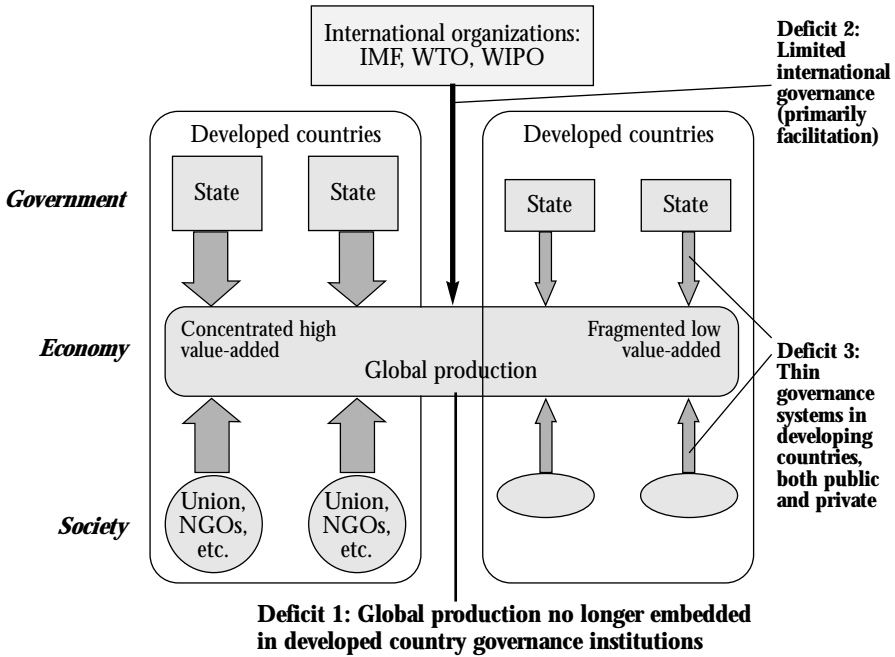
International organizations: IMF, WTO, WIPO

Deficit 2: Limited international governance (primarily facilitation)

Developed countries

Developed countries

Government

State

State

State

State

Economy

Concentrated high value-added

Fragmented low value-added

Global production

Deficit 3: Thin governance systems in developing countries, both public and private

Society

Union, NGOs, etc.

Union, NGOs, etc.

Deficit 1: Global production no longer embedded in developed country governance institutions